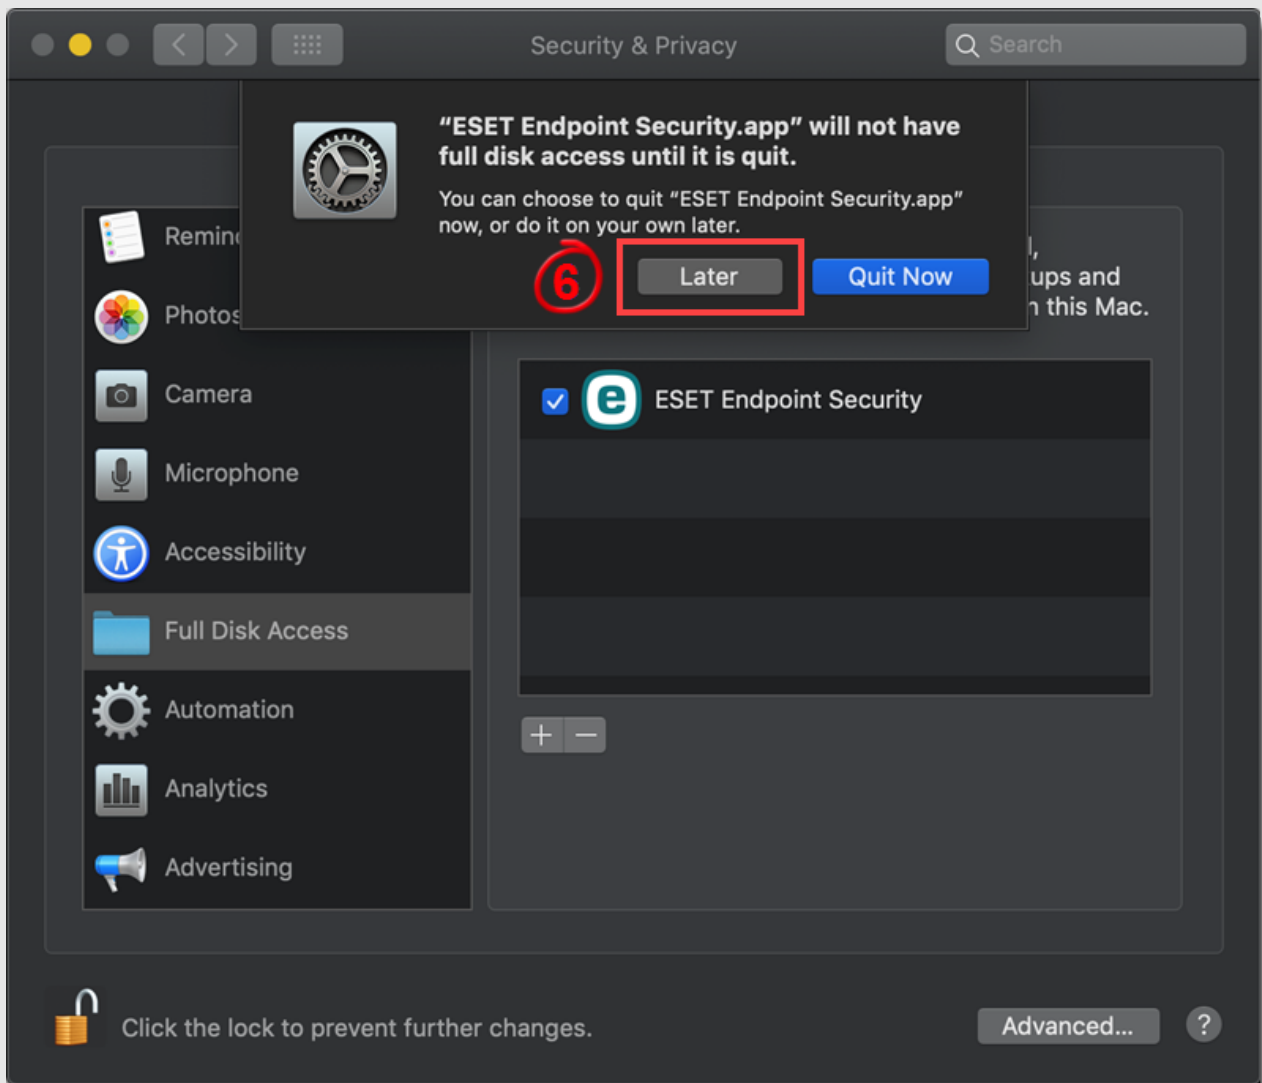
Security & Privacy

Search

"ESET Endpoint Security.app" will not have full disk access until it is quit.

You can choose to quit "ESET Endpoint Security.app" now, or do it on your own later.

6

Later

Quit Now

Remin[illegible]

Photos

Camera

Microphone

Accessibility

Full Disk Access

Automation

Analytics

Advertising

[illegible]l,
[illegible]ups and
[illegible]n this Mac.

ESET Endpoint Security

+ −

Click the lock to prevent further changes.

Advanced...

?